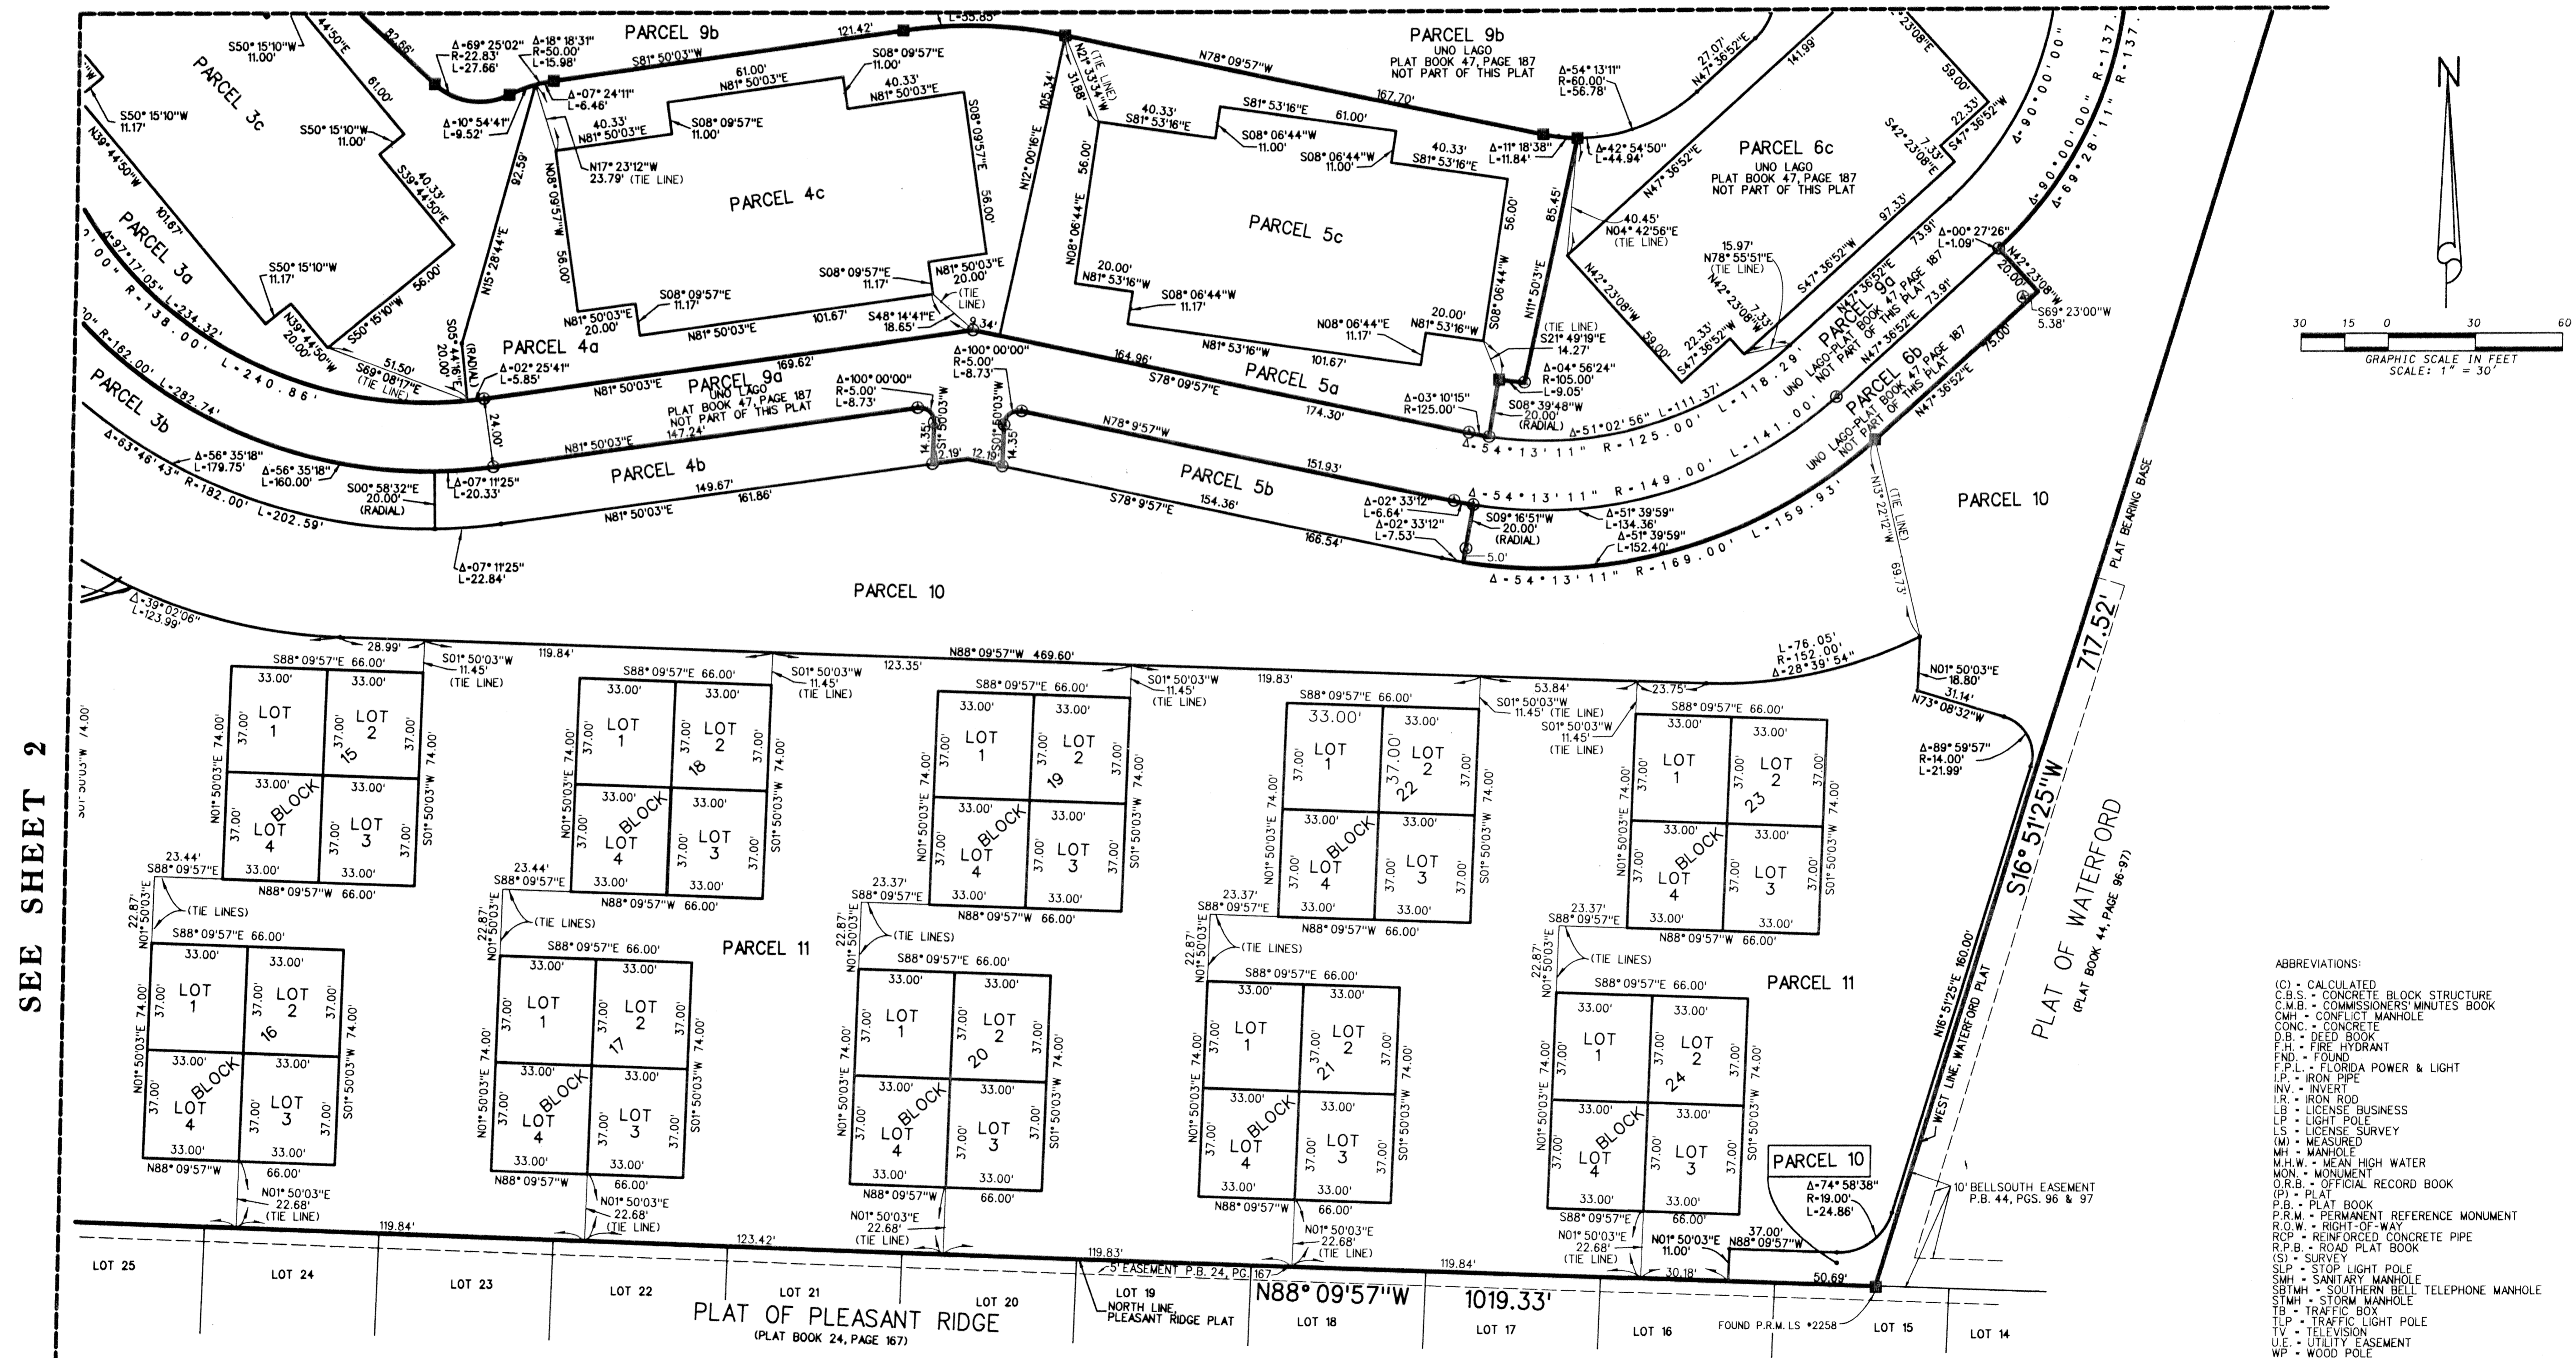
PARCEL 9b
PARCEL 9b
UNO LAGO
PLAT BOOK 47, PAGE 187
NOT PART OF THIS PLAT
PARCEL 3c
PARCEL 4c
PARCEL 5c
PARCEL 6c
UNO LAGO
PLAT BOOK 47, PAGE 187
NOT PART OF THIS PLAT
PARCEL 3a
PARCEL 3b
PARCEL 4a
PARCEL 9a
UNO LAGO
PLAT BOOK 47, PAGE 187
NOT PART OF THIS PLAT
PARCEL 5a
PARCEL 4b
PARCEL 5b
PARCEL 9a
UNO LAGO-PLAT BOOK 47, PAGE 187
NOT PART OF THIS PLAT
PARCEL 6b
UNO LAGO-PLAT BOOK 47, PAGE 187
NOT PART OF THIS PLAT
PARCEL 10
PARCEL 10
PARCEL 11
PARCEL 11
PARCEL 10
N88° 09'57"W 469.60'
SEE SHEET 2
BLOCK 15
BLOCK 16
BLOCK 17
BLOCK 18
BLOCK 19
BLOCK 20
BLOCK 21
BLOCK 22
BLOCK 23
BLOCK 24
LOT 1
LOT 2
LOT 3
LOT 4
S88° 09'57"E 66.00'
N88° 09'57"W 66.00'
N01° 50'03"E 74.00'
S01° 50'03"W 74.00'
33.00'
37.00'
(TIE LINES)
(TIE LINE)
S16° 51'25"W
717.52'
PLAT BEARING BASE
PLAT OF WATERFORD
(PLAT BOOK 44, PAGE 96-97)
WEST LINE, WATERFORD PLAT
N16° 51'25"E 160.00'
10' BELLSOUTH EASEMENT
P.B. 44, PGS. 96 & 97
N88° 09'57"W
1019.33'
5' EASEMENT P.B. 24, PG. 167
NORTH LINE, PLEASANT RIDGE PLAT
PLAT OF PLEASANT RIDGE
(PLAT BOOK 24, PAGE 167)
FOUND P.R.M. LS #2258
LOT 25
LOT 24
LOT 23
LOT 22
LOT 21
LOT 20
LOT 19
LOT 18
LOT 17
LOT 16
LOT 15
LOT 14
N
30 15 0 30 60
GRAPHIC SCALE IN FEET
SCALE: 1" = 30'
ABBREVIATIONS:
(C) - CALCULATED
C.B.S. - CONCRETE BLOCK STRUCTURE
C.M.B. - COMMISSIONERS' MINUTES BOOK
CMH - CONFLICT MANHOLE
CONC. - CONCRETE
D.B. - DEED BOOK
F.H. - FIRE HYDRANT
FND. - FOUND
F.P.L. - FLORIDA POWER & LIGHT
I.P. - IRON PIPE
INV. - INVERT
I.R. - IRON ROD
LB - LICENSE BUSINESS
LP - LIGHT POLE
LS - LICENSE SURVEY
(M) - MEASURED
MH - MANHOLE
M.H.W. - MEAN HIGH WATER
MON. - MONUMENT
O.R.B. - OFFICIAL RECORD BOOK
(P) - PLAT
P.B. - PLAT BOOK
P.R.M. - PERMANENT REFERENCE MONUMENT
R.O.W. - RIGHT-OF-WAY
RCP - REINFORCED CONCRETE PIPE
R.P.B. - ROAD PLAT BOOK
(S) - SURVEY
SLP - STOP LIGHT POLE
SMH - SANITARY MANHOLE
SBTMH - SOUTHERN BELL TELEPHONE MANHOLE
STMH - STORM MANHOLE
TB - TRAFFIC BOX
TLP - TRAFFIC LIGHT POLE
TV - TELEVISION
U.E. - UTILITY EASEMENT
WP - WOOD POLE